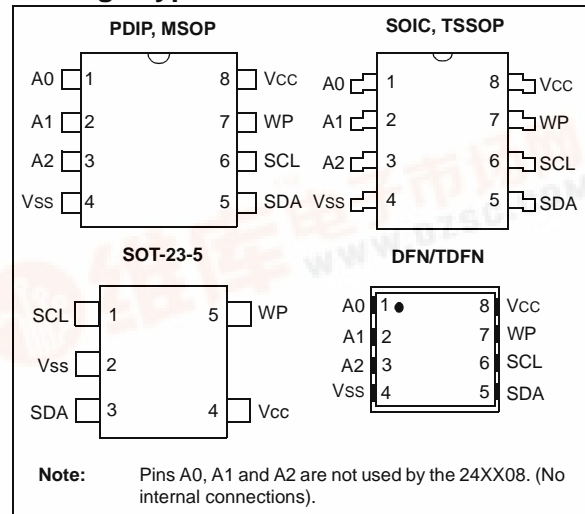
PDIP, MSOP

A0 1 8 Vcc
A1 2 7 WP
A2 3 6 SCL
Vss 4 5 SDA

SOIC, TSSOP

A0 1 8 Vcc
A1 2 7 WP
A2 3 6 SCL
Vss 4 5 SDA

SOT-23-5

SCL 1 5 WP
Vss 2
SDA 3 4 Vcc

DFN/TDFN

A0 1 8 Vcc
A1 2 7 WP
A2 3 6 SCL
Vss 4 5 SDA

Note: Pins A0, A1 and A2 are not used by the 24XX08. (No internal connections).